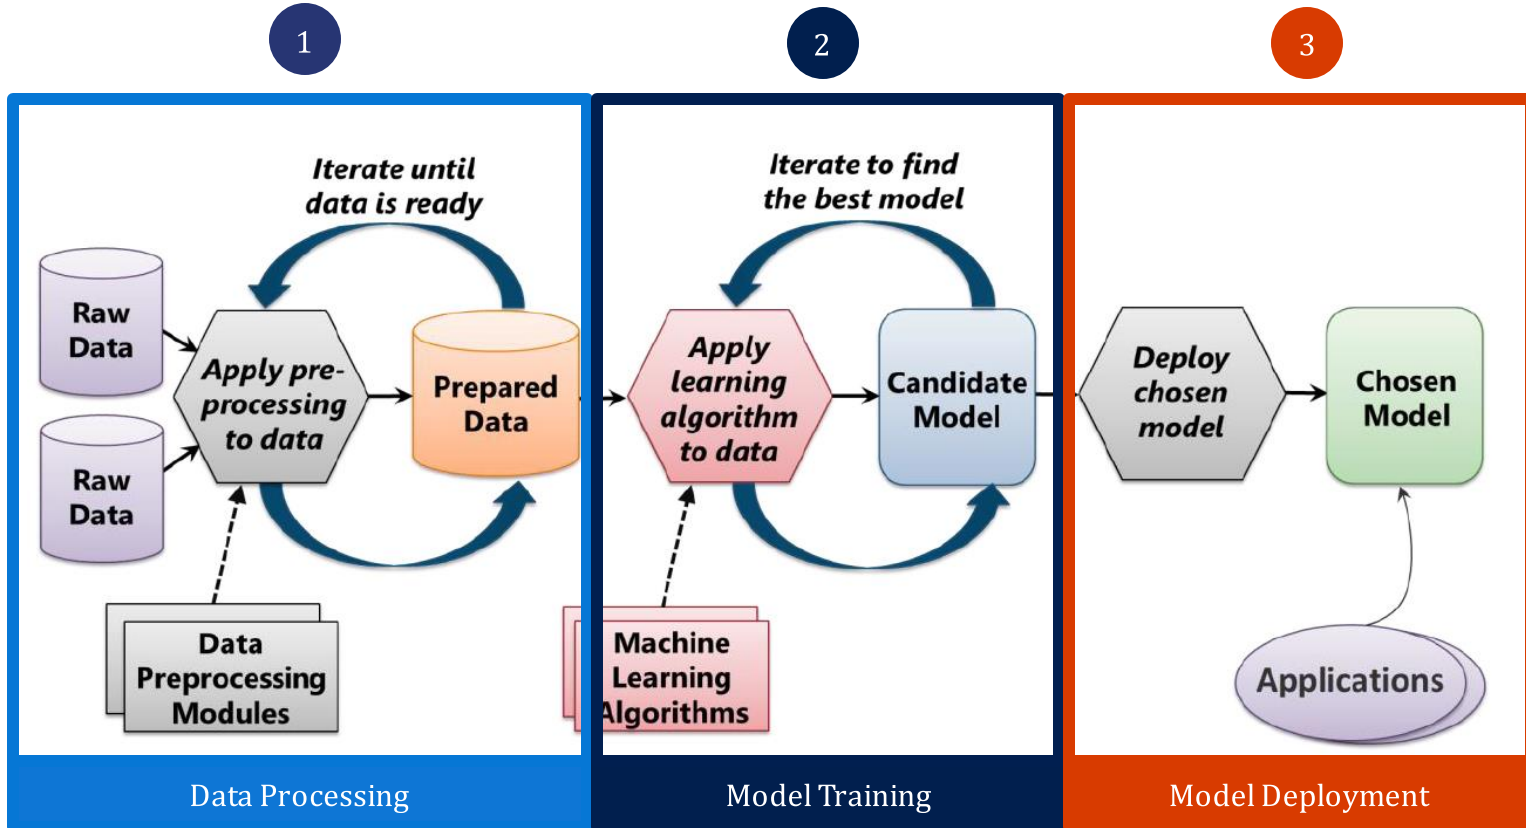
1

2

3

Iterate until data is ready

Raw Data

Raw Data

Apply pre-processing to data

Prepared Data

Data Preprocessing Modules

Data Processing

Iterate to find the best model

Apply learning algorithm to data

Candidate Model

Machine Learning Algorithms

Model Training

Deploy chosen model

Chosen Model

Applications

Model Deployment